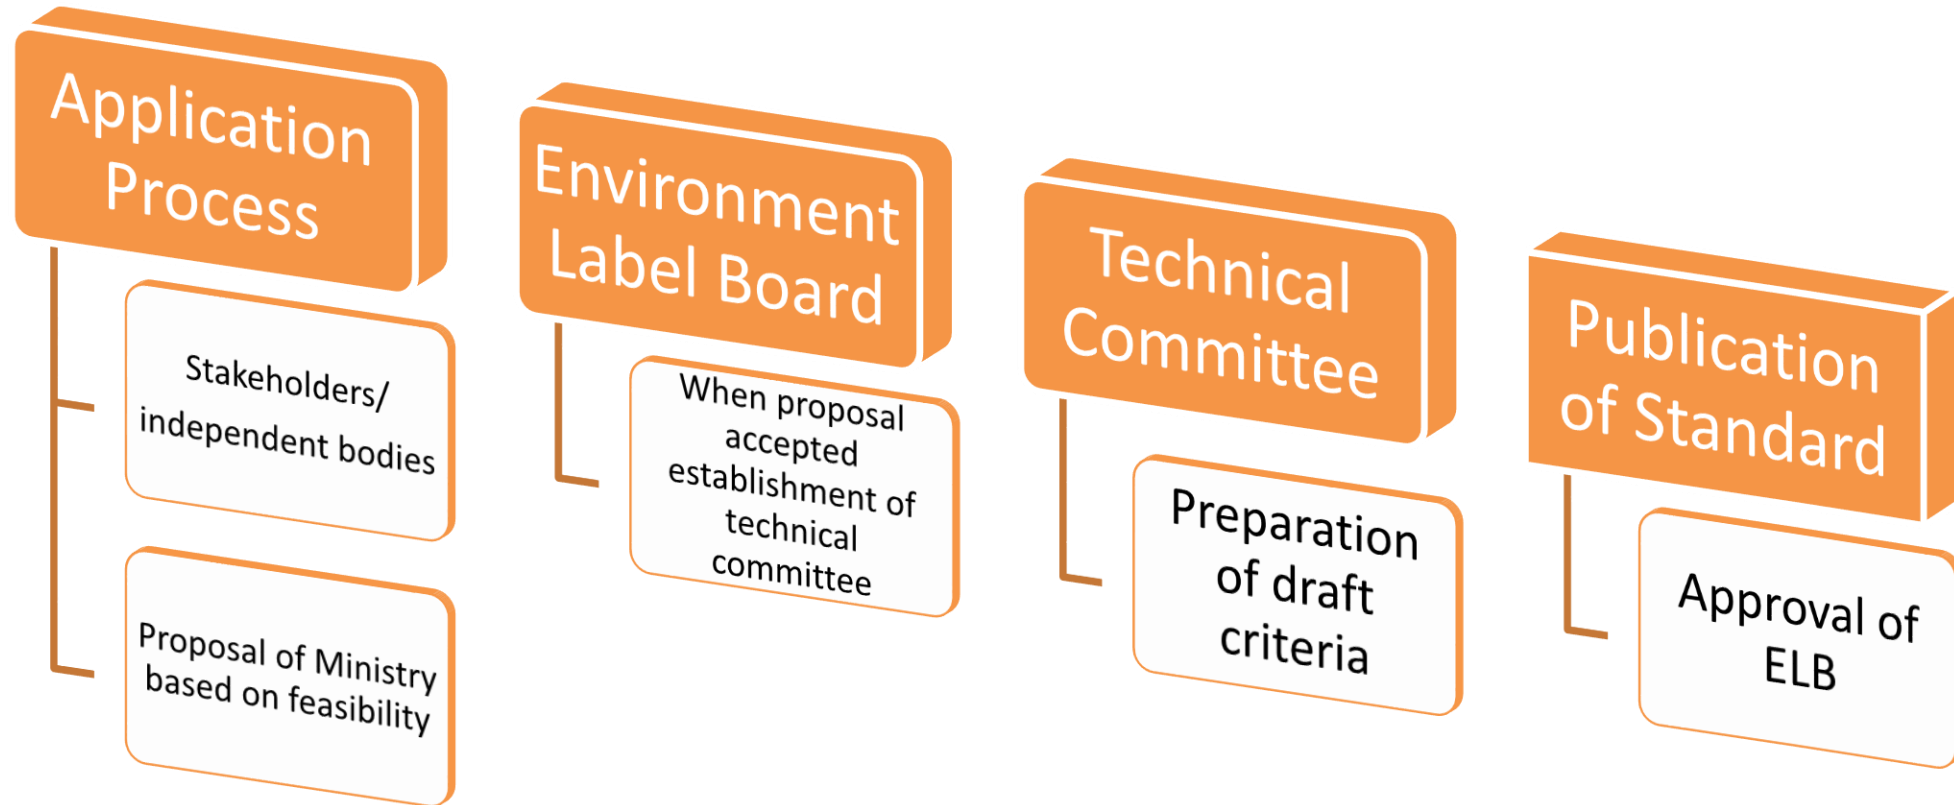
Application Process

Stakeholders/ independent bodies

Proposal of Ministry based on feasibility

Environment Label Board

When proposal accepted establishment of technical committee

Technical Committee

Preparation of draft criteria

Publication of Standard

Approval of ELB